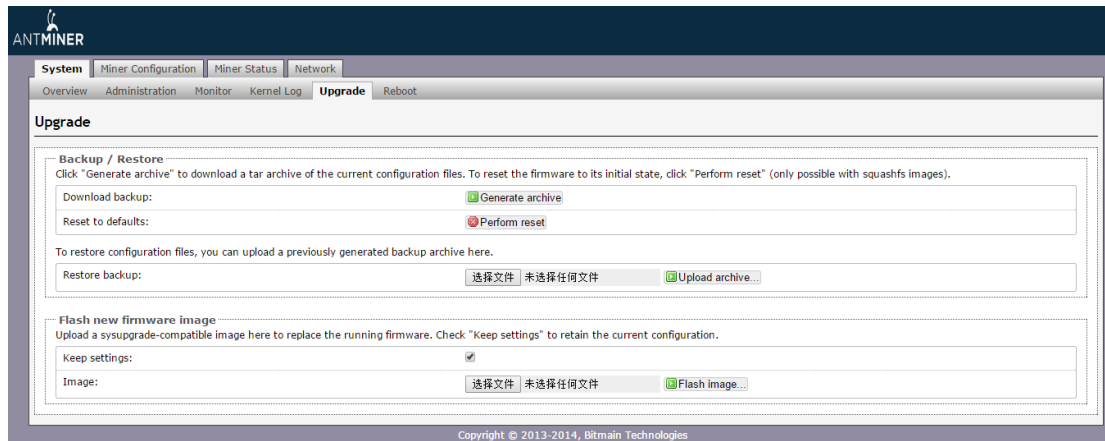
ANTMINER

System | Miner Configuration | Miner Status | Network

Overview | Administration | Monitor | Kernel Log | Upgrade | Reboot

Upgrade

Backup / Restore

Click "Generate archive" to download a tar archive of the current configuration files. To reset the firmware to its initial state, click "Perform reset" (only possible with squashfs images).

Download backup: Generate archive

Reset to defaults: Perform reset

To restore configuration files, you can upload a previously generated backup archive here.

Restore backup: 选择文件 未选择任何文件 Upload archive...

Flash new firmware image

Upload a sysupgrade-compatible image here to replace the running firmware. Check "Keep settings" to retain the current configuration.

Keep settings: ✔

Image: 选择文件 未选择任何文件 Flash image...

Copyright © 2013-2014, Bitmain Technologies